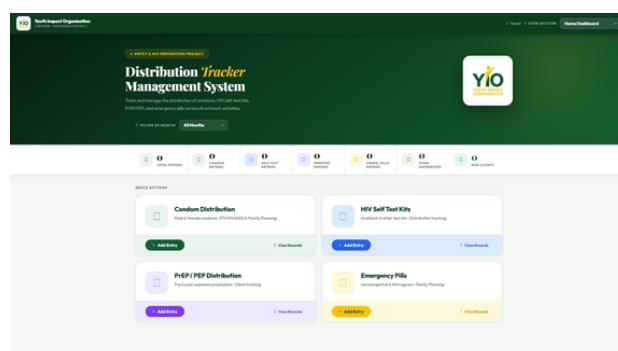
Youth Impact Organization
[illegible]

Secret | VIEW SECTION | Home Dashboard

• PATCT & HIV PREVENTION PROJECT

Distribution Tracker Management System

Track and manage the distribution of condoms, HIV self test kits, PrEP/PEP, and emergency pills across all outreach activities.

FILTER BY MONTH | All Months

YIO
YOUTH IMPACT ORGANIZATION

0 TOTAL ENTRIES
0 CONDOM ENTRIES
0 HIV TEST ENTRIES
0 PREP/PEP ENTRIES
0 EMERG. PILLS ENTRIES
0 ITEMS DISTRIBUTED
0 NEW CLIENTS

QUICK ACTIONS

Condom Distribution
Male & female condoms · STI/HIV/AIDS & Family Planning
+ Add Entry
View Records

HIV Self Test Kits
OraQuick & other test kits · Distribution tracking
+ Add Entry
View Records

PrEP / PEP Distribution
Pre & post exposure prophylaxis · Client tracking
+ Add Entry
View Records

Emergency Pills
Levonorgestrel & Microgynon · Family Planning
+ Add Entry
View Records